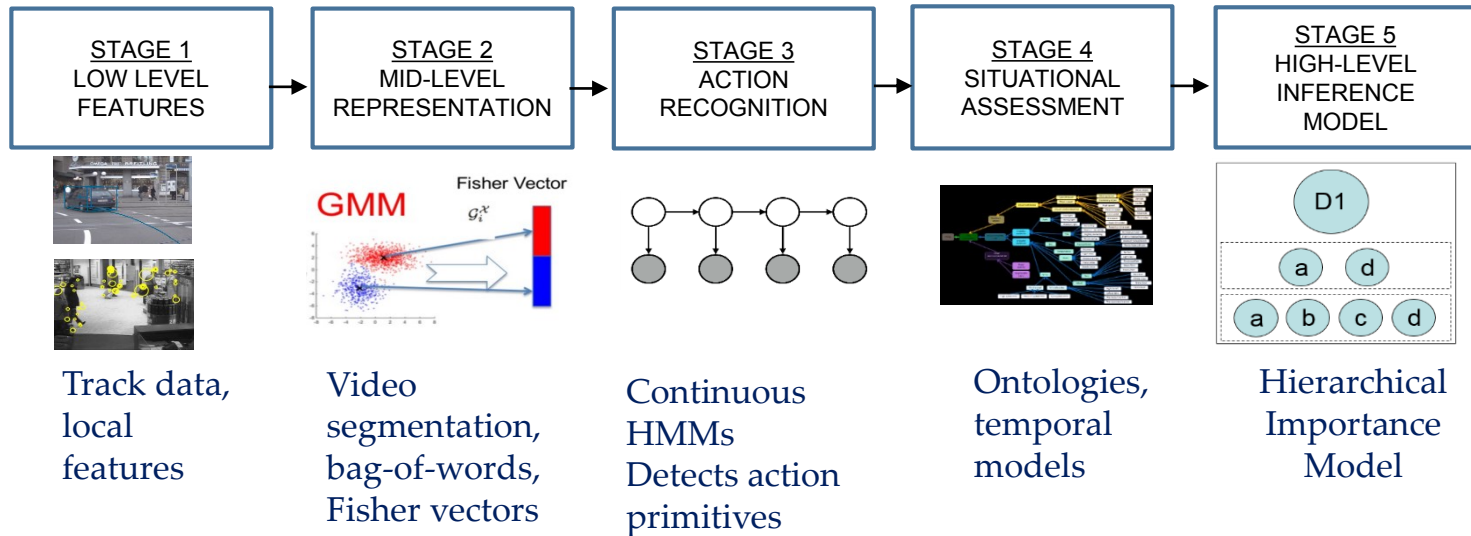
STAGE 1
LOW LEVEL FEATURES

STAGE 2
MID-LEVEL REPRESENTATION

STAGE 3
ACTION RECOGNITION

STAGE 4
SITUATIONAL ASSESSMENT

STAGE 5
HIGH-LEVEL INFERENCE MODEL

GMM

Fisher Vector

$\mathcal{G}_i^x$

D1

a

d

a

b

c

d

Track data, local features

Video segmentation, bag-of-words, Fisher vectors

Continuous HMMs
Detects action primitives

Ontologies, temporal models

Hierarchical Importance Model